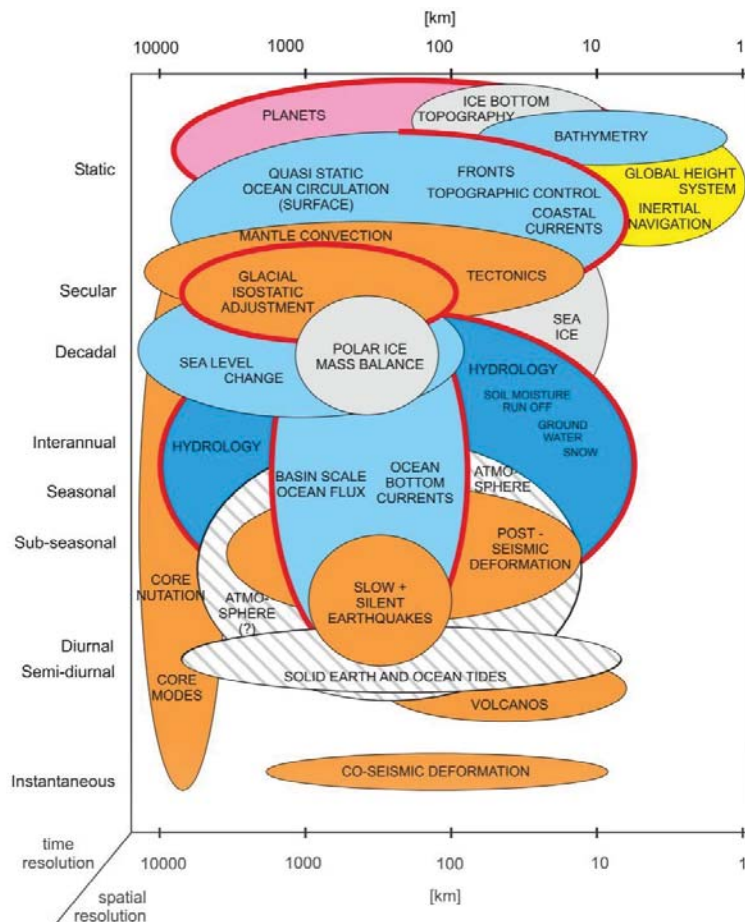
[km]

10000 1000 100 10 1

Static

Secular

Decadal

Interannual

Seasonal

Sub-seasonal

Diurnal

Semi-diurnal

Instantaneous

PLANETS

ICE BOTTOM TOPOGRAPHY

BATHYMETRY

QUASI STATIC OCEAN CIRCULATION (SURFACE)

FRONTS

TOPOGRAPHIC CONTROL

COASTAL CURRENTS

GLOBAL HEIGHT SYSTEM

INERTIAL NAVIGATION

MANTLE CONVECTION

GLACIAL ISOSTATIC ADJUSTMENT

TECTONICS

SEA ICE

SEA LEVEL CHANGE

POLAR ICE MASS BALANCE

HYDROLOGY

SOIL MOISTURE RUN OFF

GROUND WATER

SNOW

HYDROLOGY

BASIN SCALE OCEAN FLUX

OCEAN BOTTOM CURRENTS

ATMO-SPHERE

POST - SEISMIC DEFORMATION

CORE NUTATION

ATMO-SPHERE (?)

SLOW + SILENT EARTHQUAKES

SOLID EARTH AND OCEAN TIDES

CORE MODES

VOLCANOS

CO-SEISMIC DEFORMATION

time resolution

10000 1000 100 10 1

spatial resolution

[km]